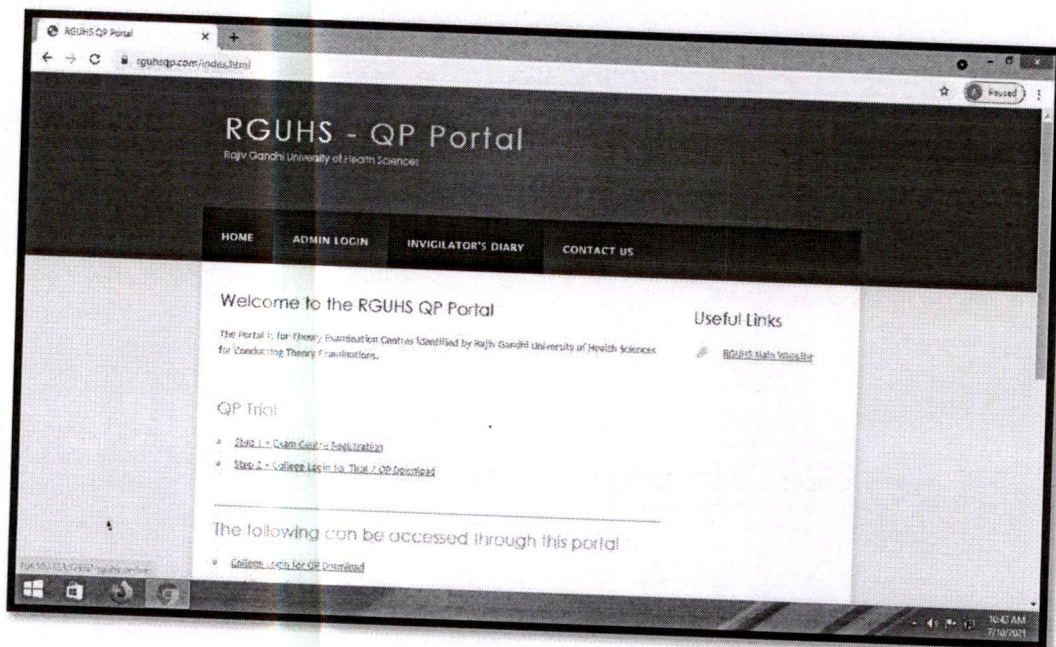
RGUHS QP Portal

rguhsqp.com/index.html

Paused

RGUHS - QP Portal

Rajiv Gandhi University of Health Sciences

HOME

ADMIN LOGIN

INVIGILATOR'S DIARY

CONTACT US

Welcome to the RGUHS QP Portal

The Portal is for Theory Examination Centres Identified by Rajiv Gandhi University of Health Sciences for Conducting Theory Examinations.

Useful Links

RGUHS Main Website

QP Trial

Step 1 - Exam Centre Registration

Step 2 - College Login for Trial / QP Download

The following can be accessed through this portal

College Login for QP Download

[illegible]

10:42 AM

7/10/2021